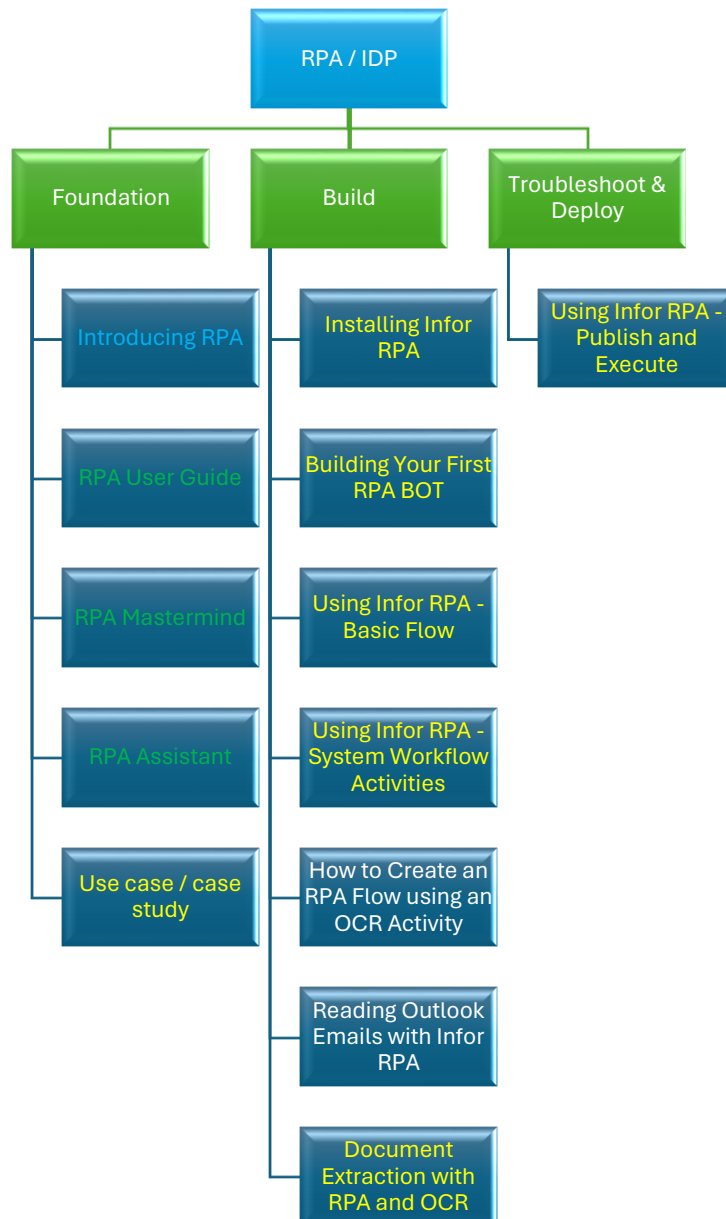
RPA / IDP

Foundation

Introducing RPA

RPA User Guide

RPA Mastermind

RPA Assistant

Use case / case study

Build

Installing Infor RPA

Building Your First RPA BOT

Using Infor RPA - Basic Flow

Using Infor RPA - System Workflow Activities

How to Create an RPA Flow using an OCR Activity

Reading Outlook Emails with Infor RPA

Document Extraction with RPA and OCR

Troubleshoot & Deploy

Using Infor RPA - Publish and Execute